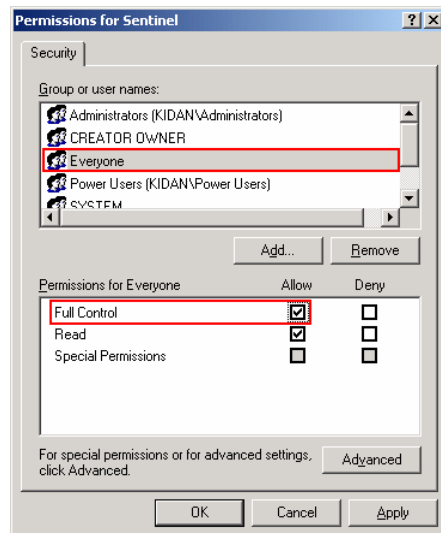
Permissions for Sentinel ? X

Security

Group or user names:

Administrators (KIDAN\Administrators)
CREATOR OWNER
Everyone
Power Users (KIDAN\Power Users)
SYSTEM

Add... Remove

| Permissions for Everyone | Allow | Deny |
|---|---|---|
| Full Control | ☑ | ☐ |
| Read | ☑ | ☐ |
| Special Permissions | ☐ | ☐ |

For special permissions or for advanced settings, click Advanced.

Advanced

OK Cancel Apply